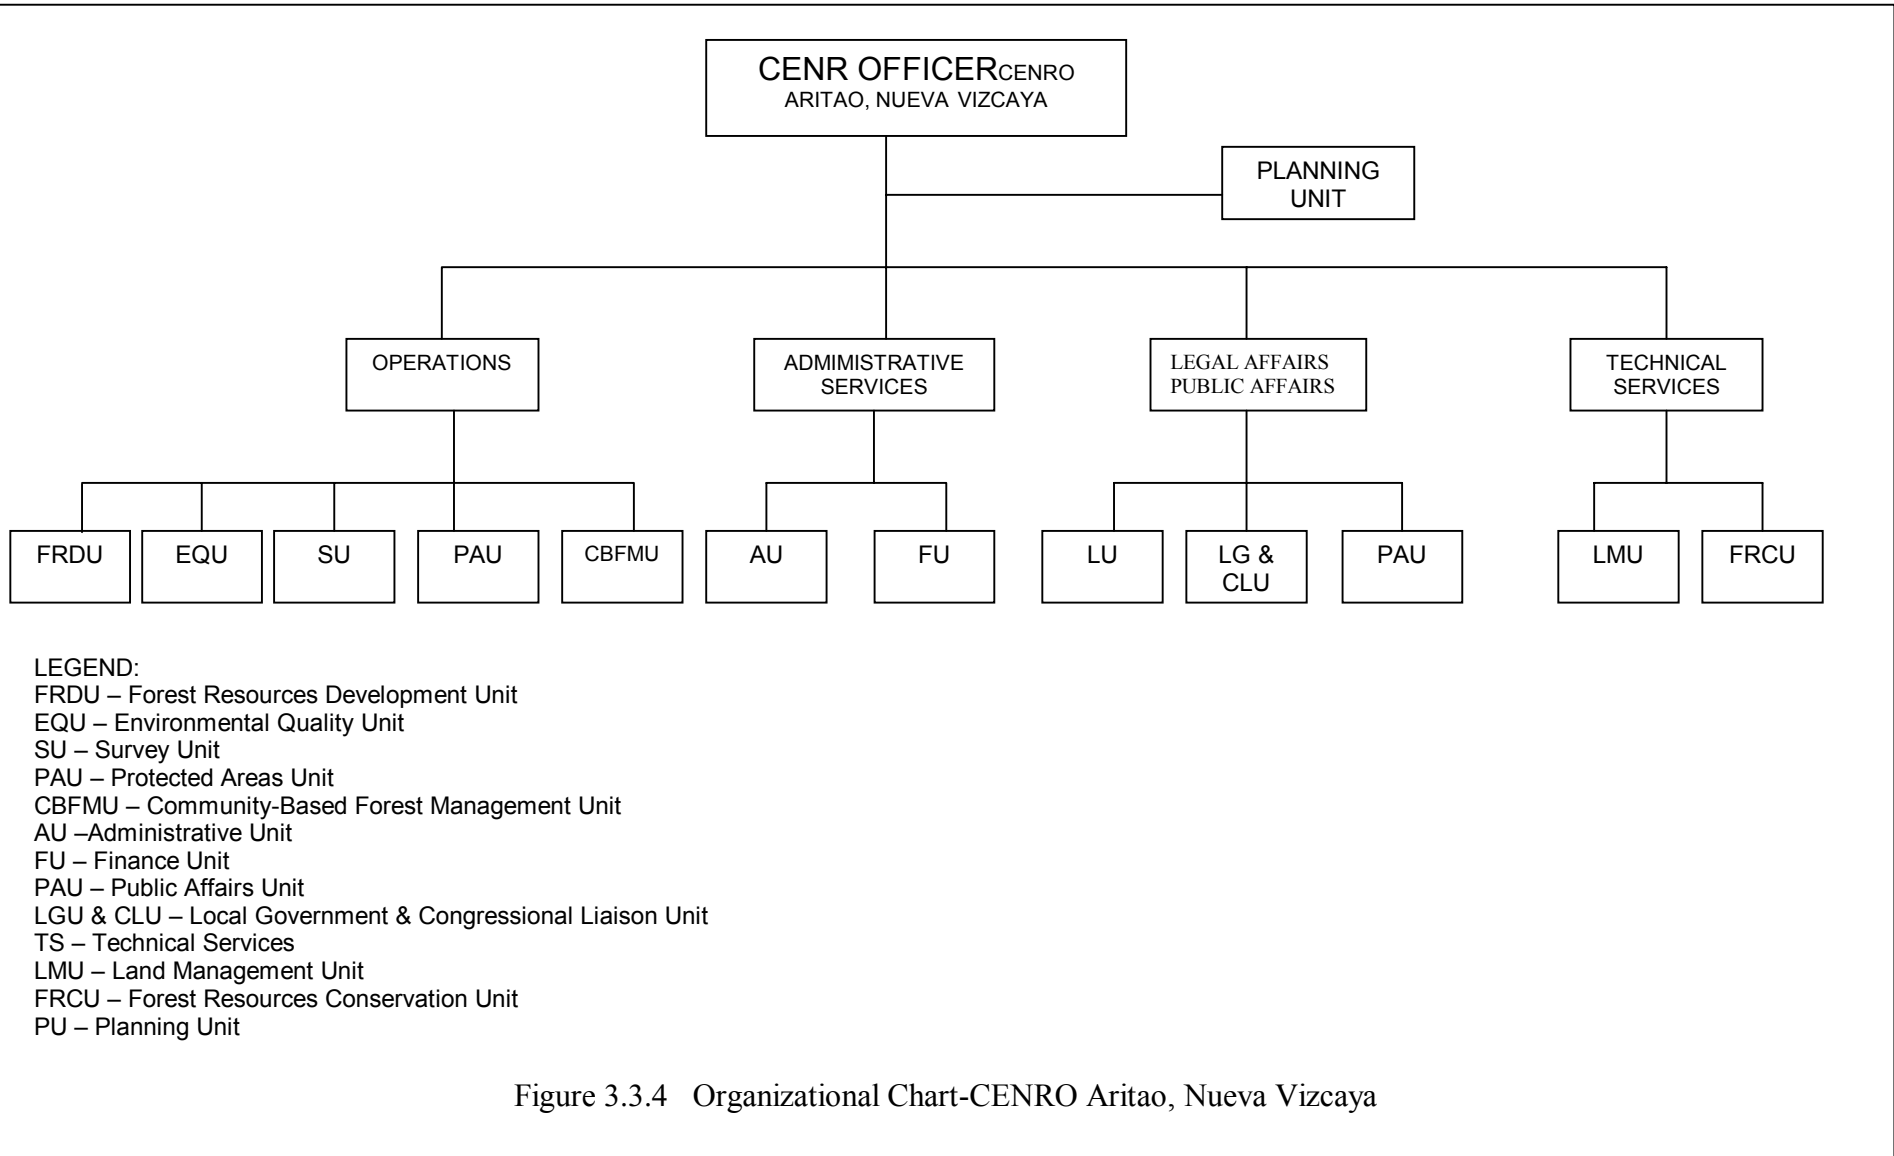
CENR OFFICERCENRO
ARITAO, NUEVA VIZCAYA

PLANNING UNIT

OPERATIONS

ADMIMISTRATIVE SERVICES

LEGAL AFFAIRS PUBLIC AFFAIRS

TECHNICAL SERVICES

FRDU

EQU

SU

PAU

CBFMU

AU

FU

LU

LG & CLU

PAU

LMU

FRCU

LEGEND:
FRDU – Forest Resources Development Unit
EQU – Environmental Quality Unit
SU – Survey Unit
PAU – Protected Areas Unit
CBFMU – Community-Based Forest Management Unit
AU –Administrative Unit
FU – Finance Unit
PAU – Public Affairs Unit
LGU & CLU – Local Government & Congressional Liaison Unit
TS – Technical Services
LMU – Land Management Unit
FRCU – Forest Resources Conservation Unit
PU – Planning Unit

Figure 3.3.4 Organizational Chart-CENRO Aritao, Nueva Vizcaya